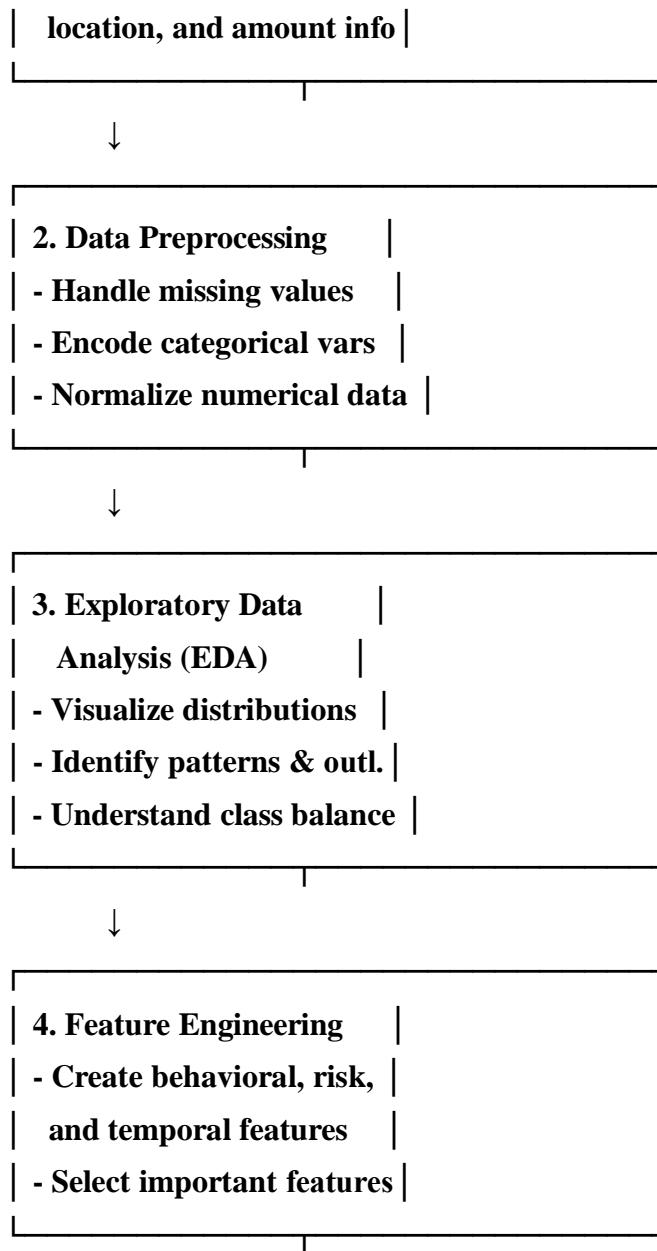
location, and amount info

↓

2. Data Preprocessing
- Handle missing values
- Encode categorical vars
- Normalize numerical data

↓

3. Exploratory Data Analysis (EDA)
- Visualize distributions
- Identify patterns & outl.
- Understand class balance

↓

4. Feature Engineering
- Create behavioral, risk, and temporal features
- Select important features